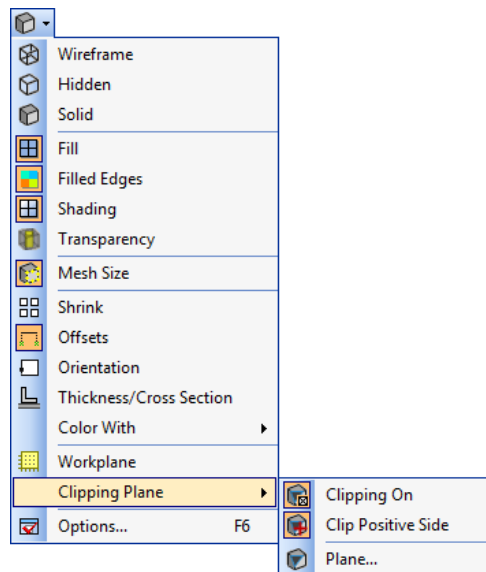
Wireframe
Hidden
Solid

Fill
Filled Edges
Shading
Transparency

Mesh Size

Shrink
Offsets
Orientation
Thickness/Cross Section
Color With

Workplane
Clipping Plane

Options... F6

Clipping On
Clip Positive Side

Plane...